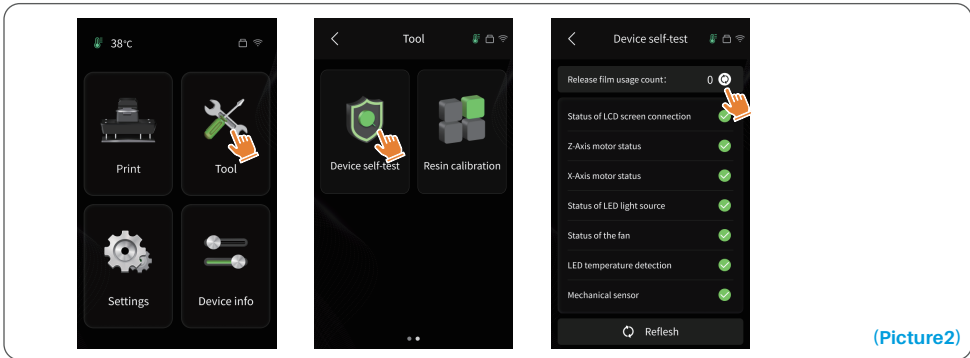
38℃

Print

Tool

Settings

Device info

Tool

Device self-test

Resin calibration

Device self-test

Release film usage count: 0

Status of LCD screen connection

Z-Axis motor status

X-Axis motor status

Status of LED light source

Status of the fan

LED temperature detection

Mechanical sensor

Reflesh

(Picture2)